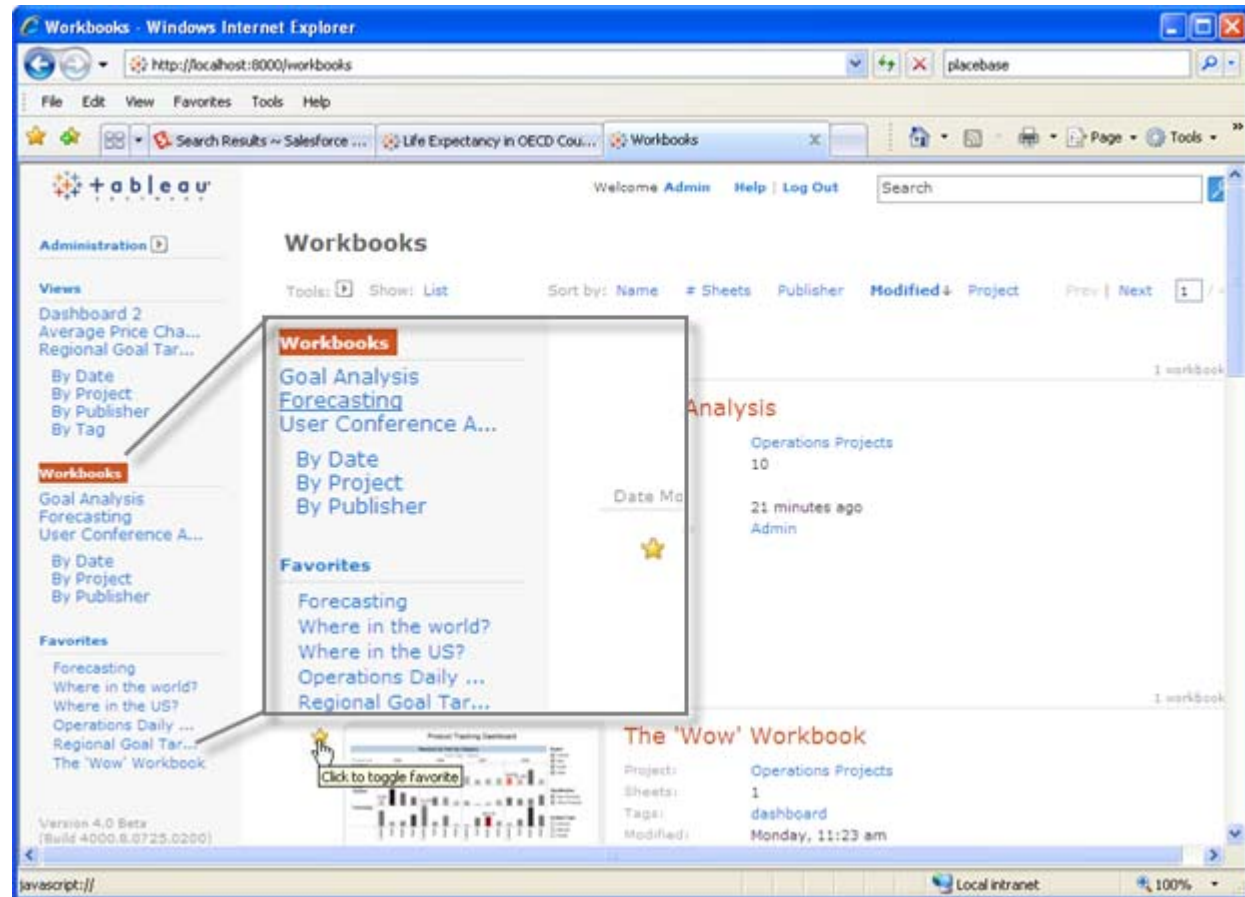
Workbooks - Windows Internet Explorer

http://localhost:8000/workbooks

placebase

File Edit View Favorites Tools Help

Search Results ~ Salesforce ... | Life Expectancy in OECD Cou... | Workbooks

Page • Tools •

+ a b l e a u

Welcome Admin Help | Log Out

Search

Administration

Views
Dashboard 2
Average Price Cha...
Regional Goal Tar...
By Date
By Project
By Publisher
By Tag

Workbooks
Goal Analysis
Forecasting
User Conference A...
By Date
By Project
By Publisher

Favorites
Forecasting
Where in the world?
Where in the US?
Operations Daily ...
Regional Goal Tar...
The 'Wow' Workbook

Version 4.0 Beta
(Build 4000.8.0725.0200)

Workbooks

Tools: Show: List

Sort by: Name # Sheets Publisher Modified Project

Prev | Next 1

Workbooks
Goal Analysis
Forecasting
User Conference A...
By Date
By Project
By Publisher

Favorites
Forecasting
Where in the world?
Where in the US?
Operations Daily ...
Regional Goal Tar...

1 workbook

Analysis

Operations Projects
10

Date Mo

21 minutes ago
Admin

1 workbook

Click to toggle favorite

The 'Wow' Workbook

Project: Operations Projects
Sheets: 1
Tags: dashboard
Modified: Monday, 11:23 am

javascript://

Local intranet

100%